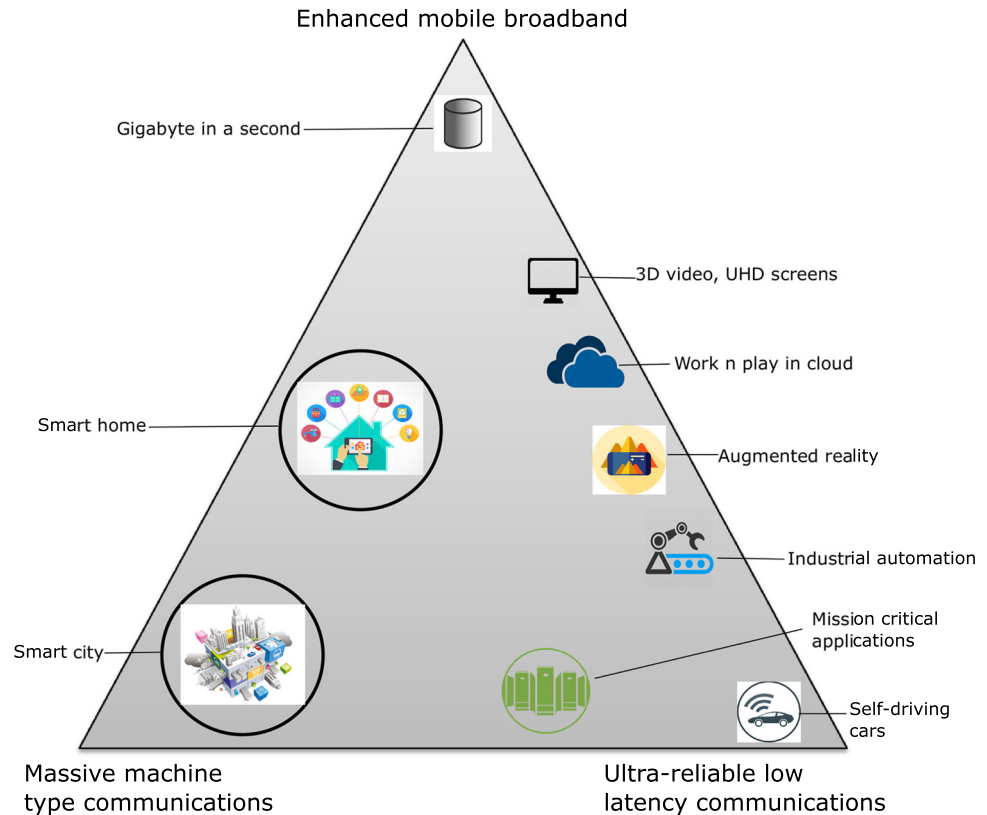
Enhanced mobile broadband

Gigabyte in a second

3D video, UHD screens

Work n play in cloud

Smart home

Augmented reality

Industrial automation

Mission critical applications

Smart city

Self-driving cars

Massive machine type communications

Ultra-reliable low latency communications